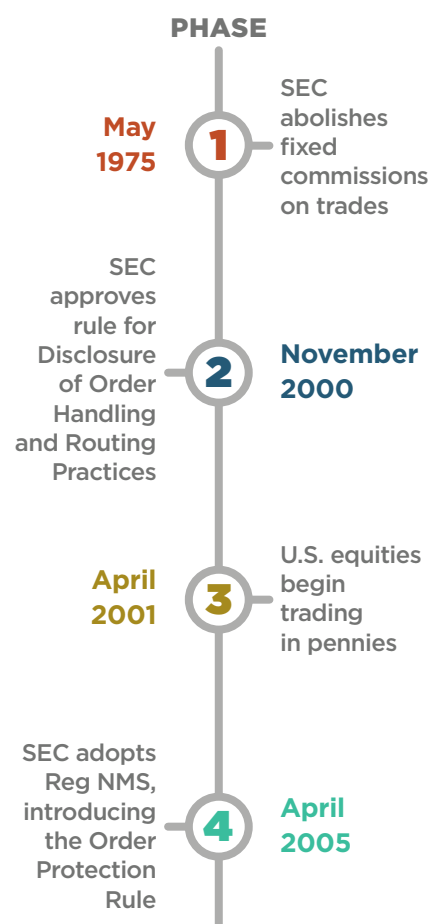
PHASE

May 1975

1

SEC abolishes fixed commissions on trades

SEC approves rule for Disclosure of Order Handling and Routing Practices

2

November 2000

April 2001

3

U.S. equities begin trading in pennies

SEC adopts Reg NMS, introducing the Order Protection Rule

4

April 2005